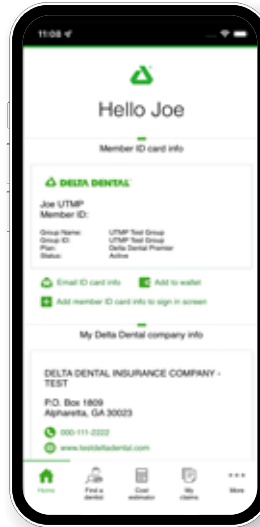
11:08

Hello Joe

Member ID card info

DELTA DENTAL

Joe UTMP
Member ID:

Group Name: UTMP Test Group
Group ID: UTMP Test Group
Plan: Delta Dental Premier
Status: Active

Email ID card info
Add to wallet
Add member ID card info to sign in screen

My Delta Dental company info

DELTA DENTAL INSURANCE COMPANY - TEST

P.O. Box 1809
Alpharetta, GA 30023

000-111-2222
www.testdeltadental.com

Home
Find a dentist
Cost estimator
My claims
More